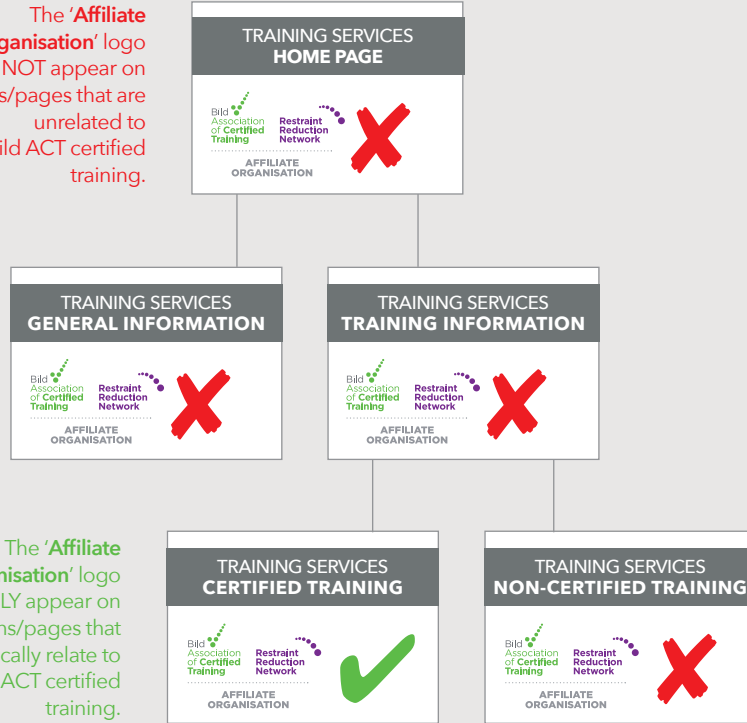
The '**Affiliate** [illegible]**ganisation**' logo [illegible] NOT appear on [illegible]s/pages that are unrelated to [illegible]ild ACT certified training.

TRAINING SERVICES
**HOME PAGE**

Bild Association of Certified Training
Restraint Reduction Network
AFFILIATE ORGANISATION

TRAINING SERVICES
**GENERAL INFORMATION**

Bild Association of Certified Training
Restraint Reduction Network
AFFILIATE ORGANISATION

TRAINING SERVICES
**TRAINING INFORMATION**

Bild Association of Certified Training
Restraint Reduction Network
AFFILIATE ORGANISATION

The '**Affiliate** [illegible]**nisation**' logo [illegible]LY appear on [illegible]ns/pages that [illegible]cally relate to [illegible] ACT certified training.

TRAINING SERVICES
**CERTIFIED TRAINING**

Bild Association of Certified Training
Restraint Reduction Network
AFFILIATE ORGANISATION

TRAINING SERVICES
**NON-CERTIFIED TRAINING**

Bild Association of Certified Training
Restraint Reduction Network
AFFILIATE ORGANISATION